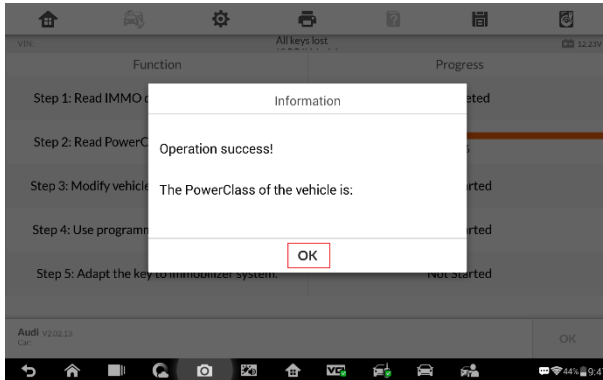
VIN

All keys lost

12.23V

Function

Progress

Step 1: Read IMMO d

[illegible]eted

Step 2: Read PowerC

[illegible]s

Step 3: Modify vehicle

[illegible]rted

Step 4: Use programm

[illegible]rted

Step 5: Adapt the key to immobilizer system.

Not Started

Information

Operation success!

The PowerClass of the vehicle is:

OK

Audi V2.02.13
Car:

OK

44% 9:4